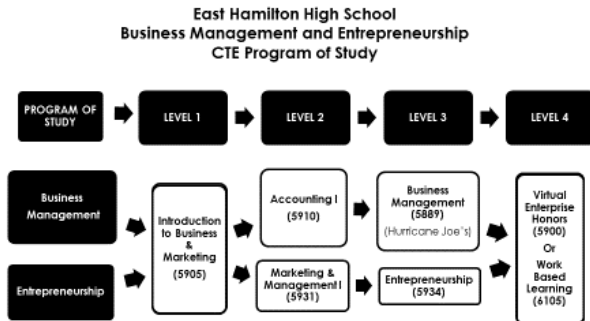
East Hamilton High School
Business Management and Entrepreneurship
CTE Program of Study

PROGRAM OF STUDY

LEVEL 1

LEVEL 2

LEVEL 3

LEVEL 4

Business Management

Entrepreneurship

Introduction to Business & Marketing (5905)

Accounting I (5910)

Marketing & Management I (5931)

Business Management (5889) (Hurricane Joe's)

Entrepreneurship (5934)

Virtual Enterprise Honors (5900) Or Work Based Learning (6105)